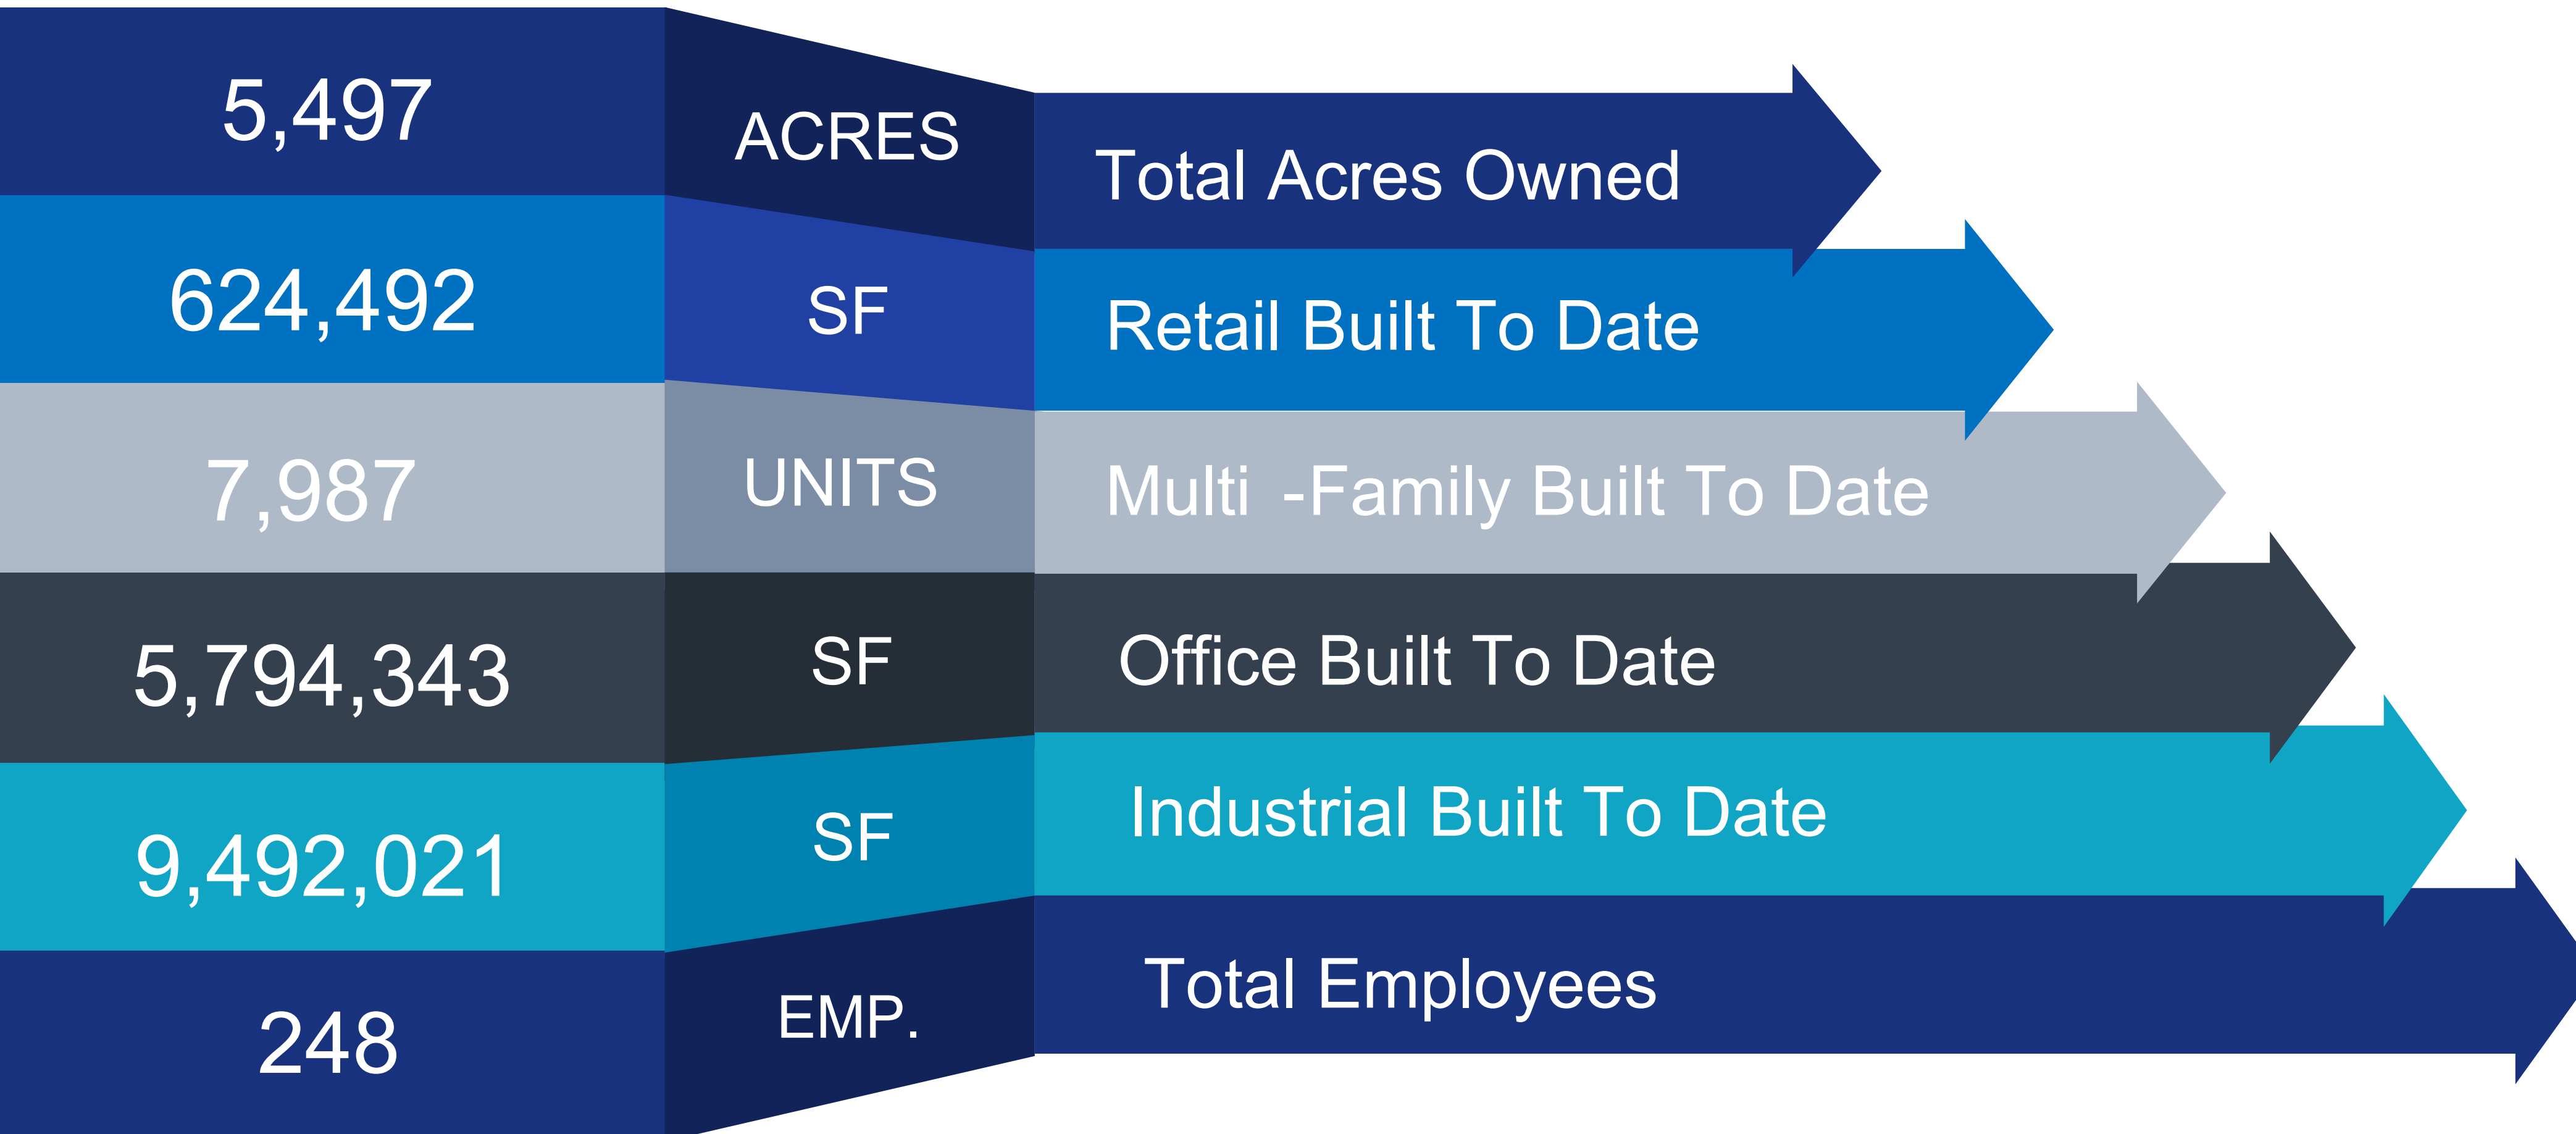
5,497
ACRES
Total Acres Owned

624,492
SF
Retail Built To Date

7,987
UNITS
Multi -Family Built To Date

5,794,343
SF
Office Built To Date

9,492,021
SF
Industrial Built To Date

248
EMP.
Total Employees